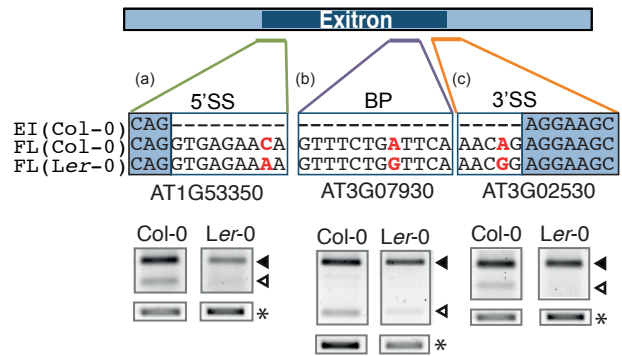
Exitron

(a) 5'SS
EI(Col-0) CAG---------
FL(Col-0) CAGGTGAGAACA
FL(Ler-0) CAGGTGAGAAAA
AT1G53350

(b) BP
GTTTCTGATTCA
GTTTCTGGTTCA
AT3G07930

(c) 3'SS
--------AGGAAGC
AACAGAGGAAGC
AACGGAGGAAGC
AT3G02530

Col-0 Ler-0
*

Col-0 Ler-0
*

Col-0 Ler-0
*